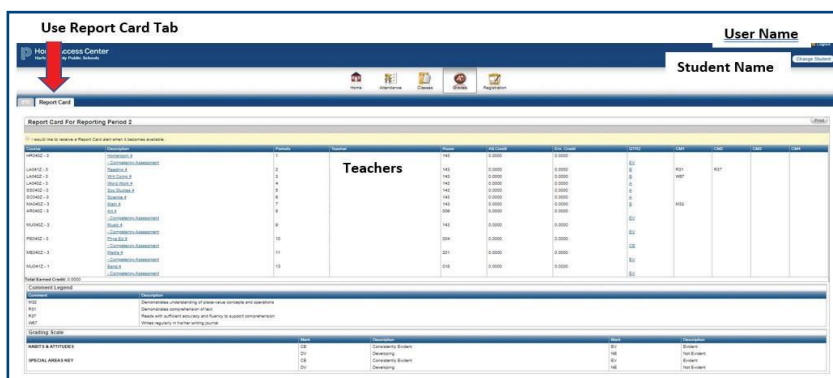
Use Report Card Tab

User Name

Student Name

Home Access Center

Change Student

Home Attendance Classes Grades Registration

Report Card

Report Card For Reporting Period 2

Print

I would like to receive a Report Card alert when it becomes available.

Teachers

| Course | Description | Periods | Teacher | Room | Att. Credit | Ern. Credit | QTR2 | CM1 | CM2 | CM3 | CM4 |
|---|---|---|---|---|---|---|---|---|---|---|---|
| HR040Z - 3 | Homeroom 4 | 1 | | 143 | 0.0000 | 0.0000 | | | | | |
| | - Competency Assessment | | | | | | EV | | | | |
| LA041Z - 3 | Reading 4 | 2 | | 143 | 0.0000 | 0.0000 | S | R01 | R37 | | |
| LA042Z - 3 | Writ Comp 4 | 3 | | 143 | 0.0000 | 0.0000 | S | W07 | | | |
| LA043Z - 3 | Word Work 4 | 4 | | 143 | 0.0000 | 0.0000 | A | | | | |
| SS040Z - 3 | Soc Studies 4 | 5 | | 143 | 0.0000 | 0.0000 | A | | | | |
| SC040Z - 3 | Science 4 | 6 | | 143 | 0.0000 | 0.0000 | A | | | | |
| MA040Z - 3 | Math 4 | 7 | | 143 | 0.0000 | 0.0000 | S | M02 | | | |
| AR040Z - 3 | Art 4 | 8 | | 008 | 0.0000 | 0.0000 | | | | | |
| | - Competency Assessment | | | | | | EV | | | | |
| MU040Z - 3 | Music 4 | 9 | | 143 | 0.0000 | 0.0000 | | | | | |
| | - Competency Assessment | | | | | | EV | | | | |
| PE040Z - 3 | Phys Ed 4 | 10 | | 004 | 0.0000 | 0.0000 | | | | | |
| | - Competency Assessment | | | | | | CE | | | | |
| ME040Z - 3 | Media 4 | 11 | | 201 | 0.0000 | 0.0000 | | | | | |
| | - Competency Assessment | | | | | | EV | | | | |
| MU041Z - 1 | Band 4 | 12 | | 010 | 0.0000 | 0.0000 | | | | | |
| | - Competency Assessment | | | | | | EV | | | | |

Total Earned Credit: 0.0000

Comment Legend

| Comment | Description |
|---|---|
| M02 | Demonstrates understanding of place-value concepts and operations |
| R01 | Demonstrates comprehension of text |
| R37 | Reads with sufficient accuracy and fluency to support comprehension |
| W07 | Writes regularly in his/her writing journal |

Grading Scale

| | Mark | Description | Mark | Description |
|---|---|---|---|---|
| HABITS & ATTITUDES | CE | Consistently Evident | EV | Evident |
| | DV | Developing | NE | Not Evident |
| SPECIAL AREAS KEY | CE | Consistently Evident | EV | Evident |
| | DV | Developing | NE | Not Evident |